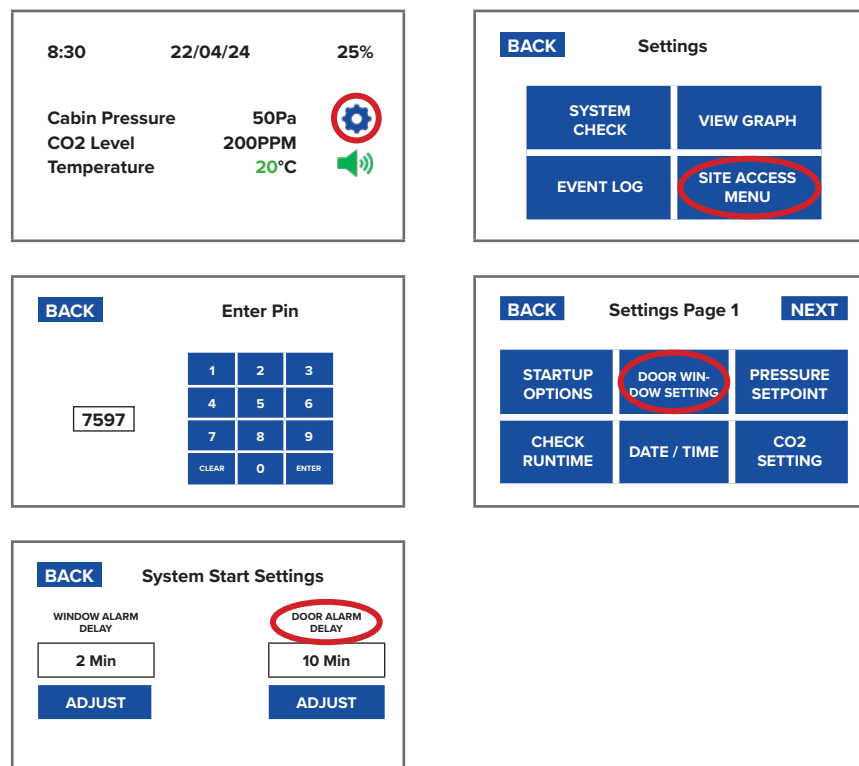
8:30 22/04/24 25%

Cabin Pressure 50Pa
CO2 Level 200PPM
Temperature 20°C

BACK Settings

SYSTEM CHECK
VIEW GRAPH
EVENT LOG
SITE ACCESS MENU

BACK Enter Pin

7597

| 1 | 2 | 3 |
|---|---|---|
| 4 | 5 | 6 |
| 7 | 8 | 9 |
| CLEAR | 0 | ENTER |

BACK Settings Page 1 NEXT

STARTUP OPTIONS
DOOR WINDOW SETTING
PRESSURE SETPOINT
CHECK RUNTIME
DATE / TIME
CO2 SETTING

BACK System Start Settings

WINDOW ALARM DELAY
2 Min
ADJUST

DOOR ALARM DELAY
10 Min
ADJUST